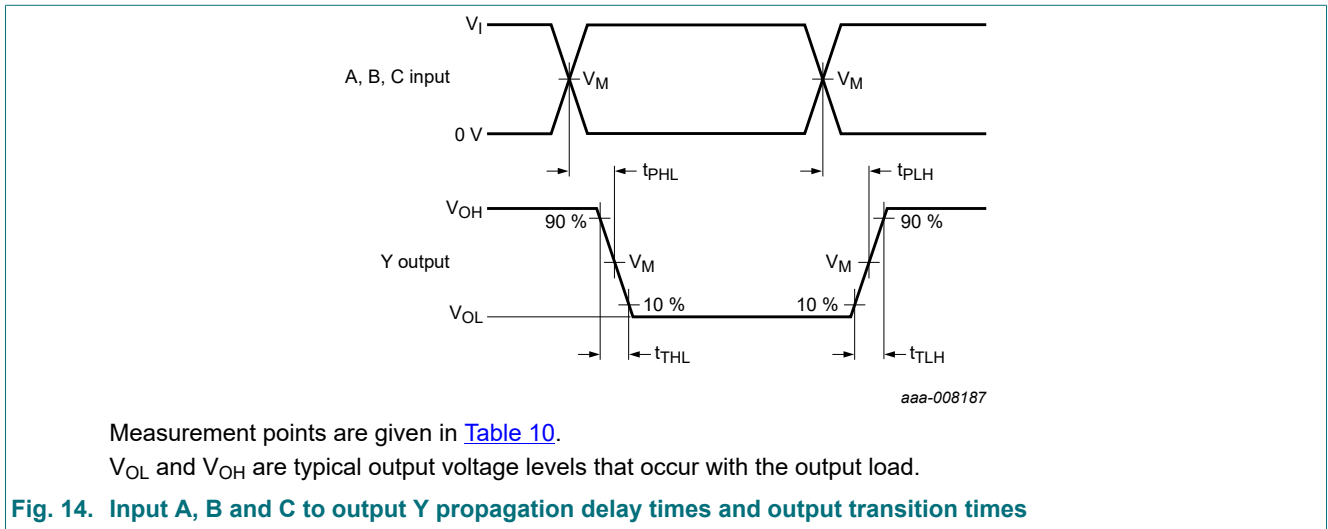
$V_I$

A, B, C input

$V_M$

$V_M$

0 V

$t_{PHL}$

$t_{PLH}$

$V_{OH}$

90 %

90 %

Y output

$V_M$

$V_M$

$V_{OL}$

10 %

10 %

$t_{THL}$

$t_{TLH}$

aaa-008187

Measurement points are given in Table 10.

$V_{OL}$ and $V_{OH}$ are typical output voltage levels that occur with the output load.

Fig. 14. Input A, B and C to output Y propagation delay times and output transition times